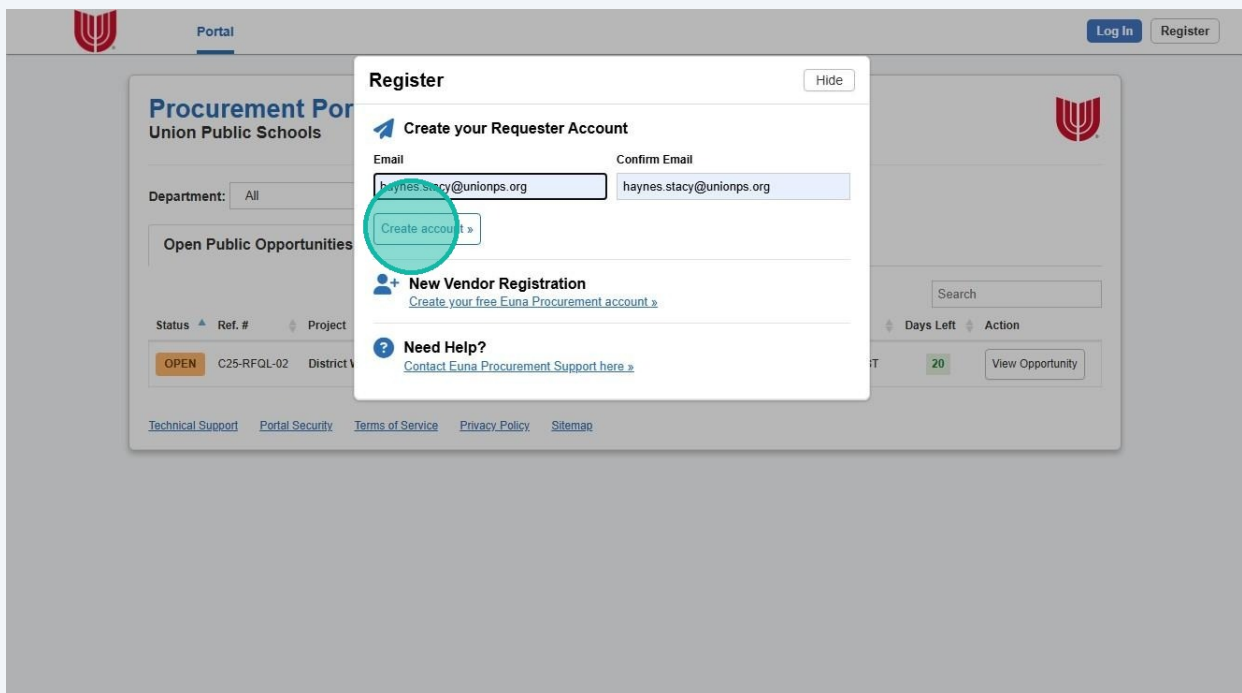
Portal

Log In Register

Procurement Por

Union Public Schools

Department: All

Open Public Opportunities

Search

| Status | Ref. # | Project | | Days Left | Action |
|---|---|---|---|---|---|
| OPEN | C25-RFQL-02 | District V | T | 20 | View Opportunity |

Technical Support Portal Security Terms of Service Privacy Policy Sitemap

Register

Hide

Create your Requester Account

Email

haynes.stacy@unionps.org

Confirm Email

haynes.stacy@unionps.org

Create account »

New Vendor Registration

Create your free Euna Procurement account »

Need Help?

Contact Euna Procurement Support here »